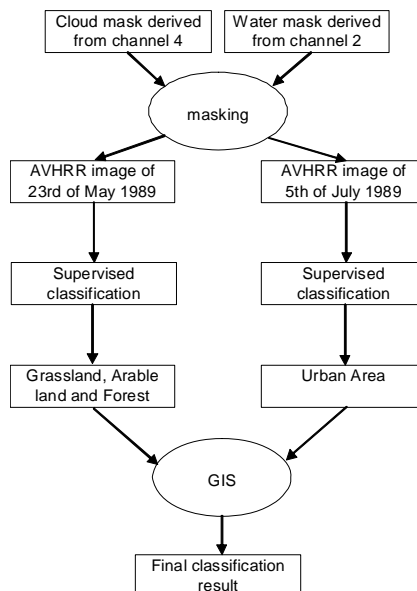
Cloud mask derived from channel 4

Water mask derived from channel 2

masking

AVHRR image of 23rd of May 1989

AVHRR image of 5th of July 1989

Supervised classification

Supervised classification

Grassland, Arable land and Forest

Urban Area

GIS

Final classification result